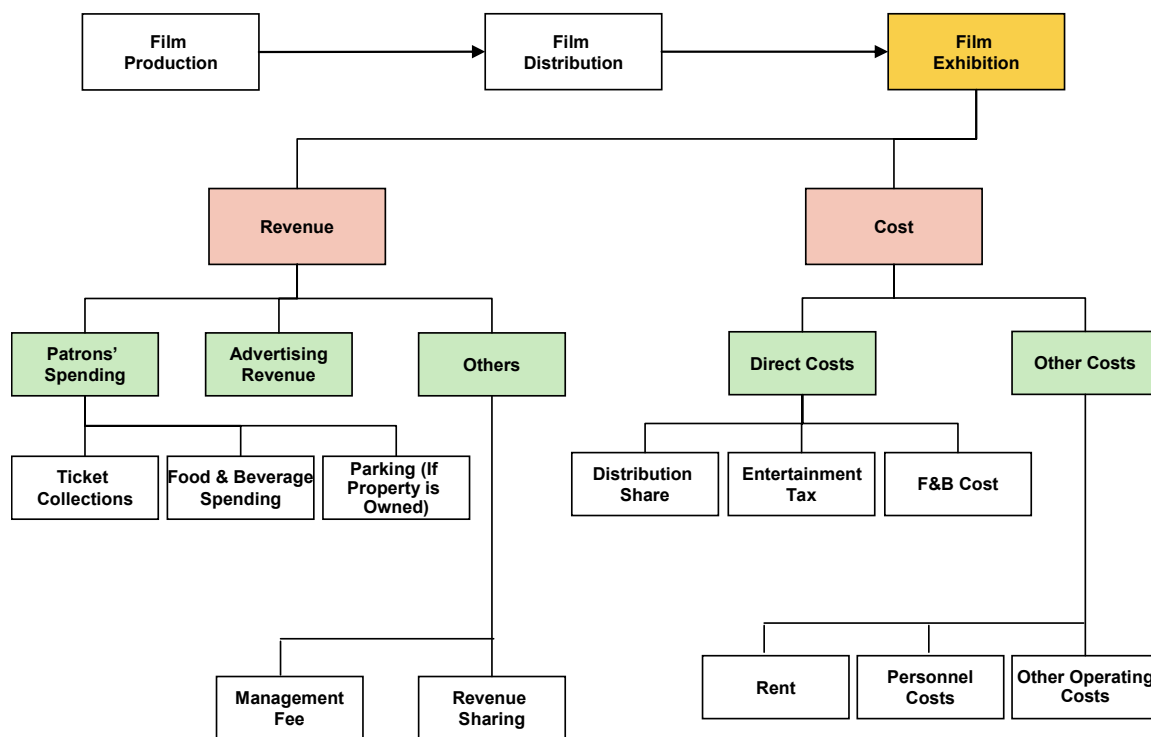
Film Production

Film Distribution

Film Exhibition

Revenue

Cost

Patrons' Spending

Advertising Revenue

Others

Direct Costs

Other Costs

Ticket Collections

Food & Beverage Spending

Parking (If Property is Owned)

Distribution Share

Entertainment Tax

F&B Cost

Management Fee

Revenue Sharing

Rent

Personnel Costs

Other Operating Costs